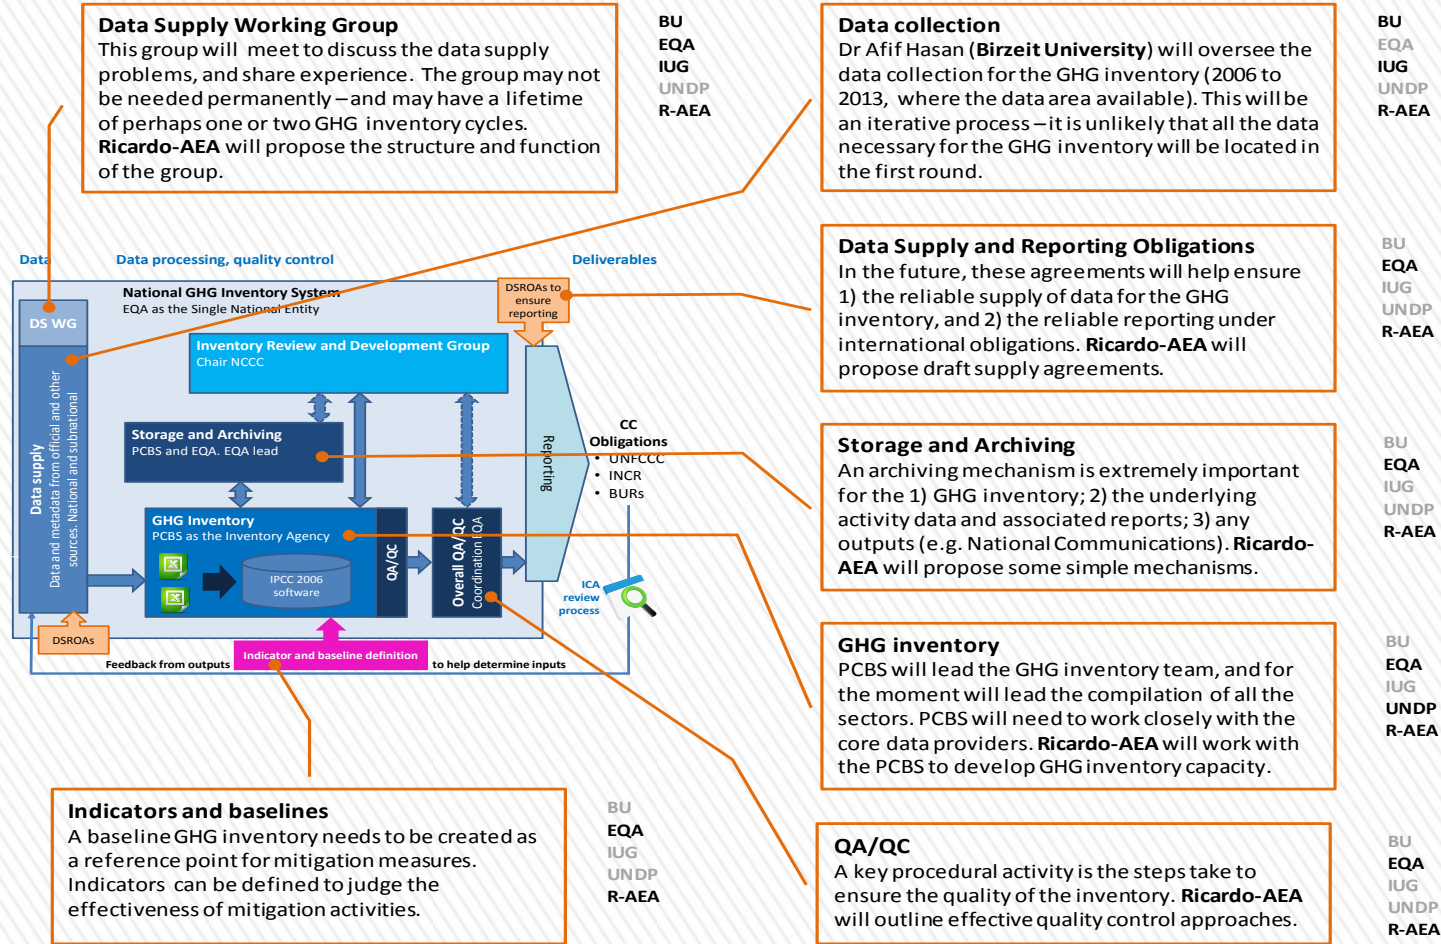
**Data Supply Working Group**
This group will meet to discuss the data supply problems, and share experience. The group may not be needed permanently – and may have a lifetime of perhaps one or two GHG inventory cycles. **Ricardo-AEA** will propose the structure and function of the group.

BU
EQA
IUG
UNDP
R-AEA

**Data collection**
Dr Afif Hasan (**Birzeit University**) will oversee the data collection for the GHG inventory (2006 to 2013, where the data area available). This will be an iterative process – it is unlikely that all the data necessary for the GHG inventory will be located in the first round.

BU
EQA
IUG
UNDP
R-AEA

Data
Data processing, quality control
Deliverables

National GHG Inventory System
EQA as the Single National Entity

DS WG

DSROAs to ensure reporting

Inventory Review and Development Group
Chair NCCC

Storage and Archiving
PCBS and EQA. EQA lead

Data supply
Data and metadata from official and other sources. National and subnational

GHG Inventory
PCBS as the Inventory Agency

IPCC 2006 software

QA/QC

Overall QA/QC
Coordination IQA

Reporting

CC Obligations
• UNFCCC
• INCR
• BURs

ICA review process

DSROAs

Feedback from outputs
Indicator and baseline definition
to help determine inputs

**Data Supply and Reporting Obligations**
In the future, these agreements will help ensure 1) the reliable supply of data for the GHG inventory, and 2) the reliable reporting under international obligations. **Ricardo-AEA** will propose draft supply agreements.

BU
EQA
IUG
UNDP
R-AEA

**Storage and Archiving**
An archiving mechanism is extremely important for the 1) GHG inventory; 2) the underlying activity data and associated reports; 3) any outputs (e.g. National Communications). **Ricardo-AEA** will propose some simple mechanisms.

BU
EQA
IUG
UNDP
R-AEA

**GHG inventory**
PCBS will lead the GHG inventory team, and for the moment will lead the compilation of all the sectors. PCBS will need to work closely with the core data providers. **Ricardo-AEA** will work with the PCBS to develop GHG inventory capacity.

BU
EQA
IUG
UNDP
R-AEA

**Indicators and baselines**
A baseline GHG inventory needs to be created as a reference point for mitigation measures. Indicators can be defined to judge the effectiveness of mitigation activities.

BU
EQA
IUG
UNDP
R-AEA

**QA/QC**
A key procedural activity is the steps take to ensure the quality of the inventory. **Ricardo-AEA** will outline effective quality control approaches.

BU
EQA
IUG
UNDP
R-AEA